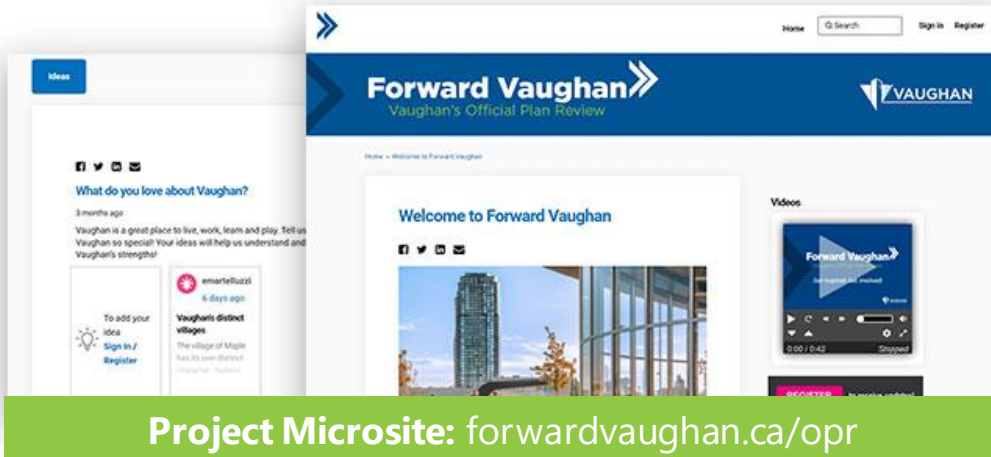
Ideas

What do you love about Vaughan?

3 months ago

Vaughan is a great place to live, work, learn and play. Tell us Vaughan so special! Your ideas will help us understand and Vaughan's strengths!

To add your idea Sign In / Register

emartelluzzi
6 days ago
Vaughan's distinct villages
The village of Maple has its own distinct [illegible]

Home Search Sign In Register

Forward Vaughan
Vaughan's Official Plan Review

VAUGHAN

Home » Welcome to Forward Vaughan

Welcome to Forward Vaughan

Videos

Forward Vaughan
Get inspired. Get involved!

0:00 / 0:42 Stopped

REGISTER to receive updates!

Project Microsite: forwardvaughan.ca/opr